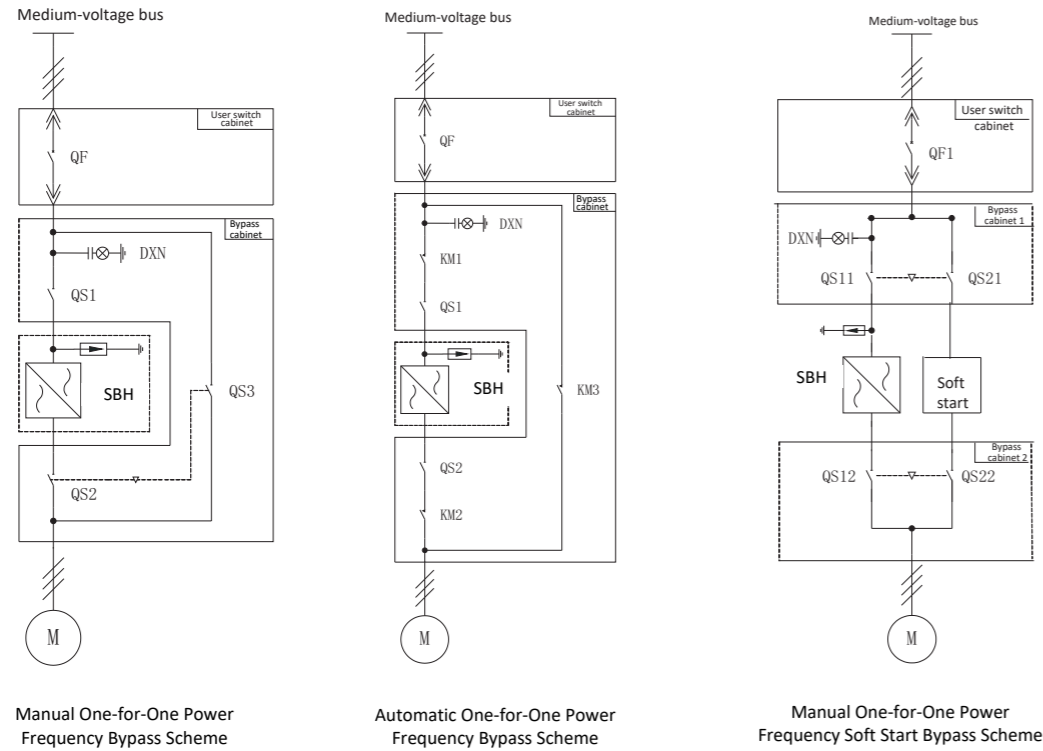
Medium-voltage bus

User switch cabinet

QF

Bypass cabinet

DXN

QS1

SBH

QS3

QS2

M

Manual One-for-One Power Frequency Bypass Scheme

Medium-voltage bus

User switch cabinet

QF

Bypass cabinet

DXN

KM1

QS1

SBH

KM3

QS2

KM2

M

Automatic One-for-One Power Frequency Bypass Scheme

Medium-voltage bus

User switch cabinet

QF1

Bypass cabinet 1

DXN

QS11

QS21

SBH

Soft start

Bypass cabinet 2

QS12

QS22

M

Manual One-for-One Power Frequency Soft Start Bypass Scheme